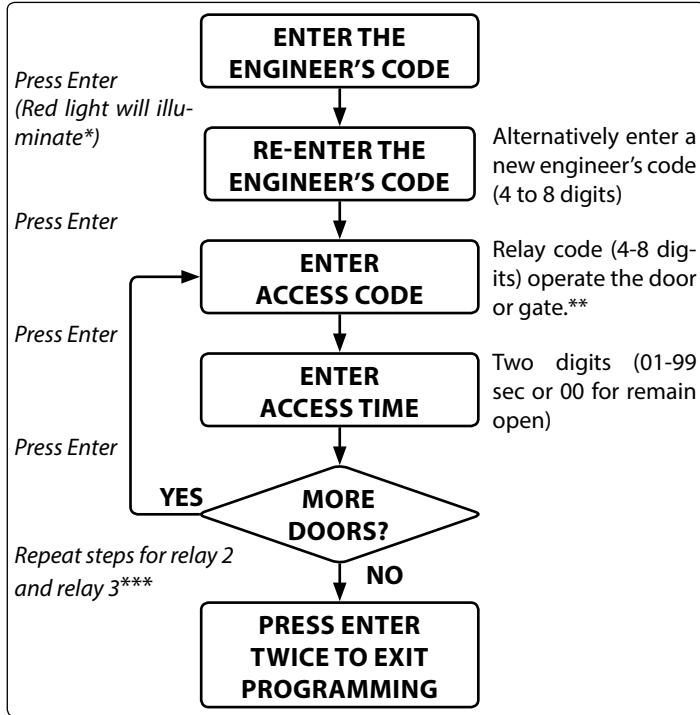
ENTER THE ENGINEER'S CODE

Press Enter (Red light will illuminate*)

RE-ENTER THE ENGINEER'S CODE

Alternatively enter a new engineer's code (4 to 8 digits)

Press Enter

ENTER ACCESS CODE

Relay code (4-8 digits) operate the door or gate.**

Press Enter

ENTER ACCESS TIME

Two digits (01-99 sec or 00 for remain open)

Press Enter

YES

MORE DOORS?

Repeat steps for relay 2 and relay 3***

NO

PRESS ENTER TWICE TO EXIT PROGRAMMING